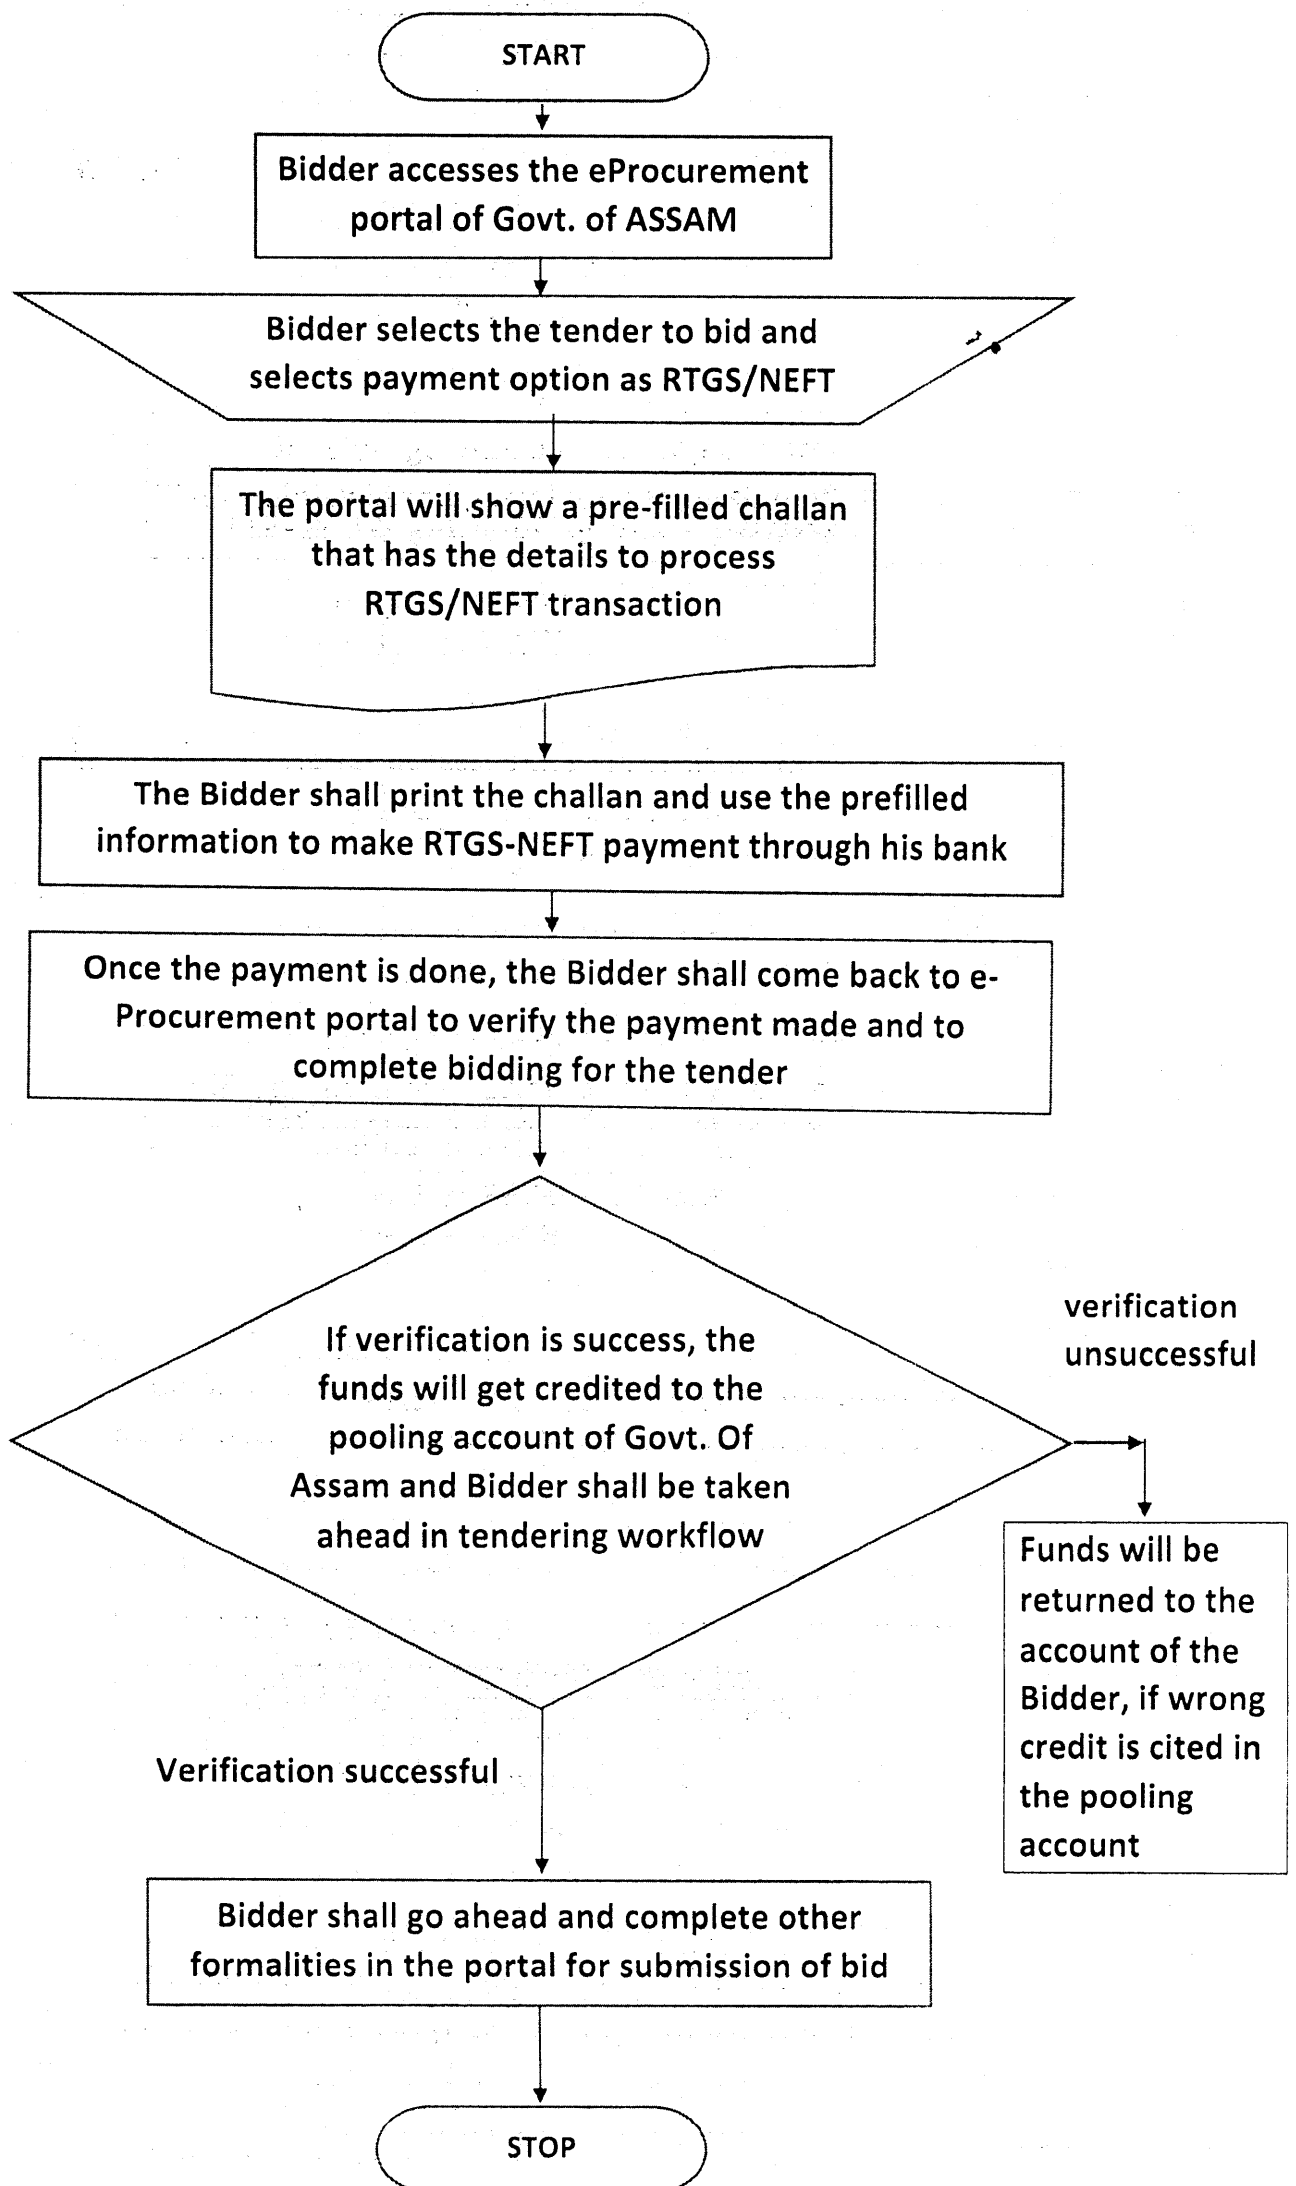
START

Bidder accesses the eProcurement portal of Govt. of ASSAM

Bidder selects the tender to bid and selects payment option as RTGS/NEFT

The portal will show a pre-filled challan that has the details to process RTGS/NEFT transaction

The Bidder shall print the challan and use the prefilled information to make RTGS-NEFT payment through his bank

Once the payment is done, the Bidder shall come back to e-Procurement portal to verify the payment made and to complete bidding for the tender

If verification is success, the funds will get credited to the pooling account of Govt. Of Assam and Bidder shall be taken ahead in tendering workflow

verification unsuccessful

Funds will be returned to the account of the Bidder, if wrong credit is cited in the pooling account

Verification successful

Bidder shall go ahead and complete other formalities in the portal for submission of bid

STOP